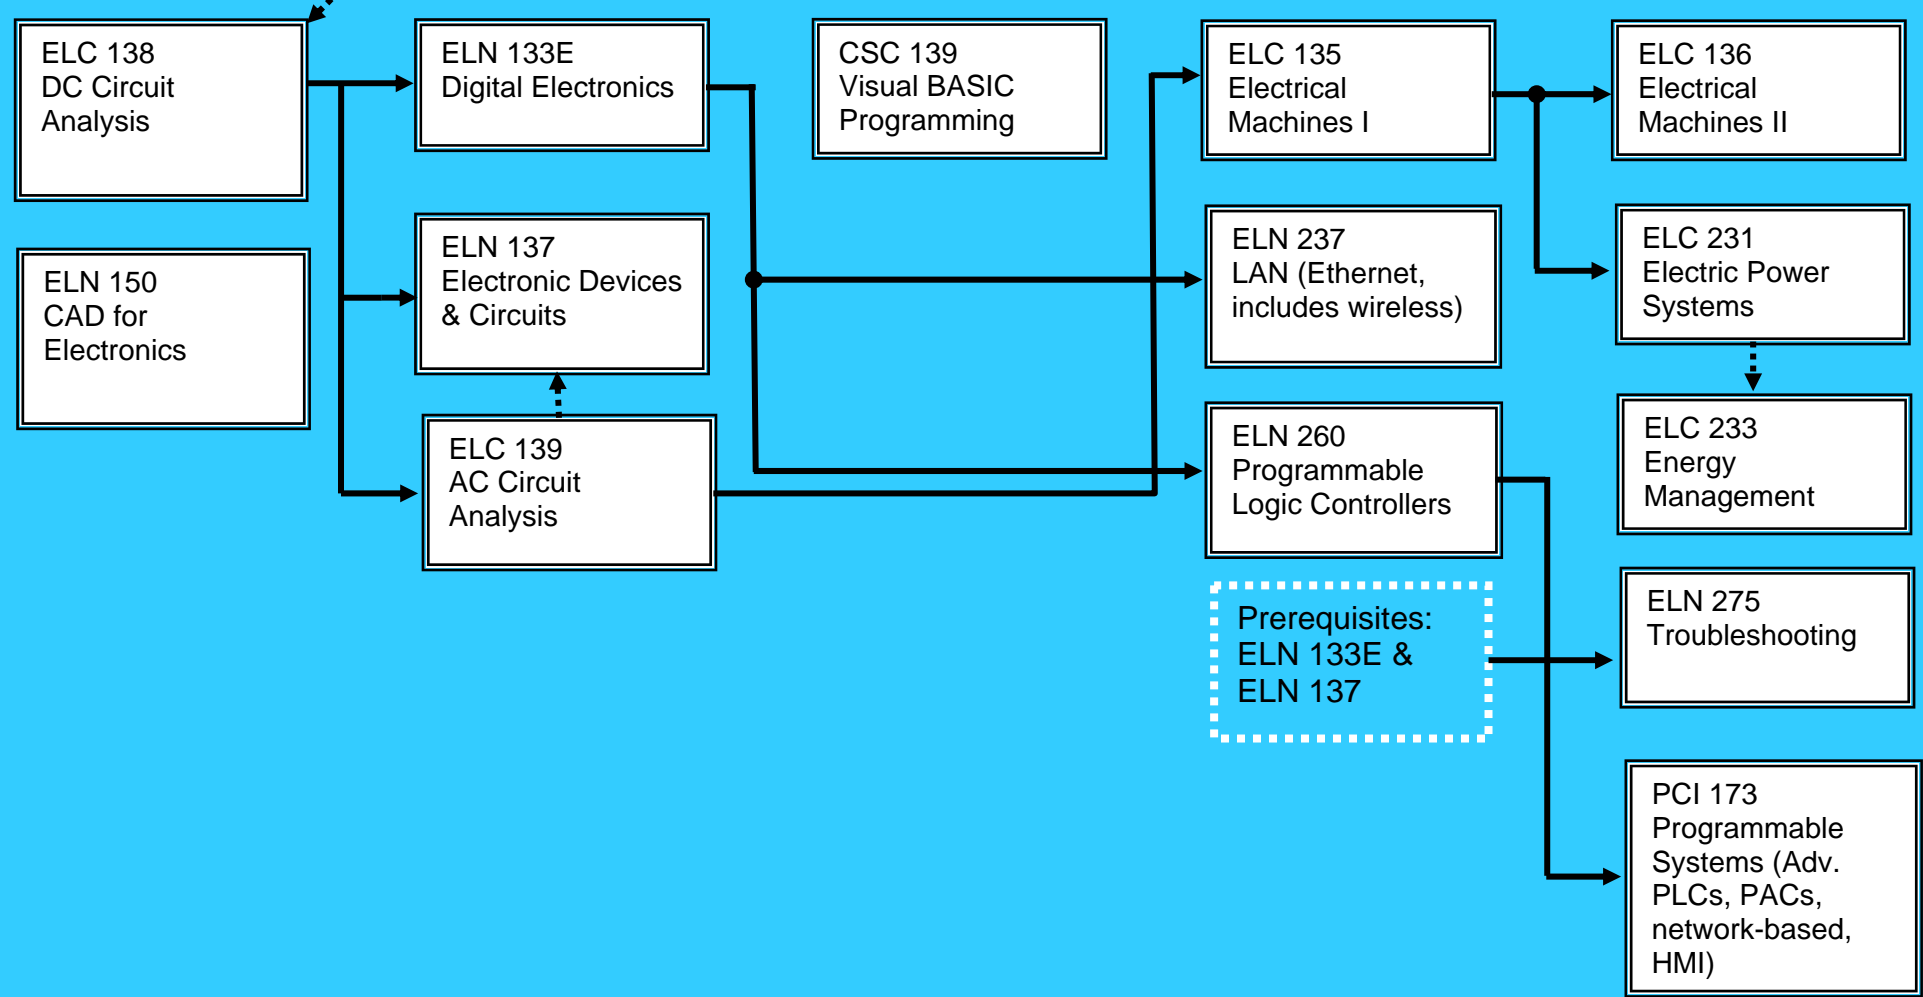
ELC 138
DC Circuit
Analysis

ELN 150
CAD for
Electronics

ELN 133E
Digital Electronics

ELN 137
Electronic Devices
& Circuits

ELC 139
AC Circuit
Analysis

CSC 139
Visual BASIC
Programming

ELC 135
Electrical
Machines I

ELN 237
LAN (Ethernet,
includes wireless)

ELN 260
Programmable
Logic Controllers

Prerequisites:
ELN 133E &
ELN 137

ELC 136
Electrical
Machines II

ELC 231
Electric Power
Systems

ELC 233
Energy
Management

ELN 275
Troubleshooting

PCI 173
Programmable
Systems (Adv.
PLCs, PACs,
network-based,
HMI)